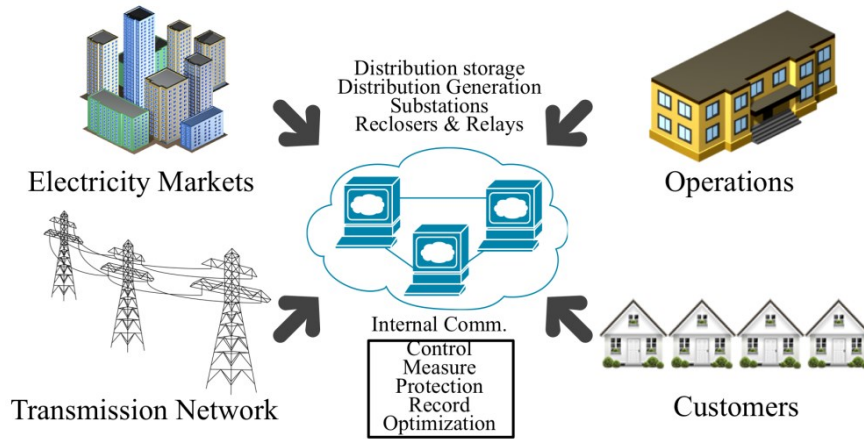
Distribution storage
Distribution Generation
Substations
Reclosers & Relays

Electricity Markets

Operations

Transmission Network

Internal Comm.

Control
Measure
Protection
Record
Optimization

Customers